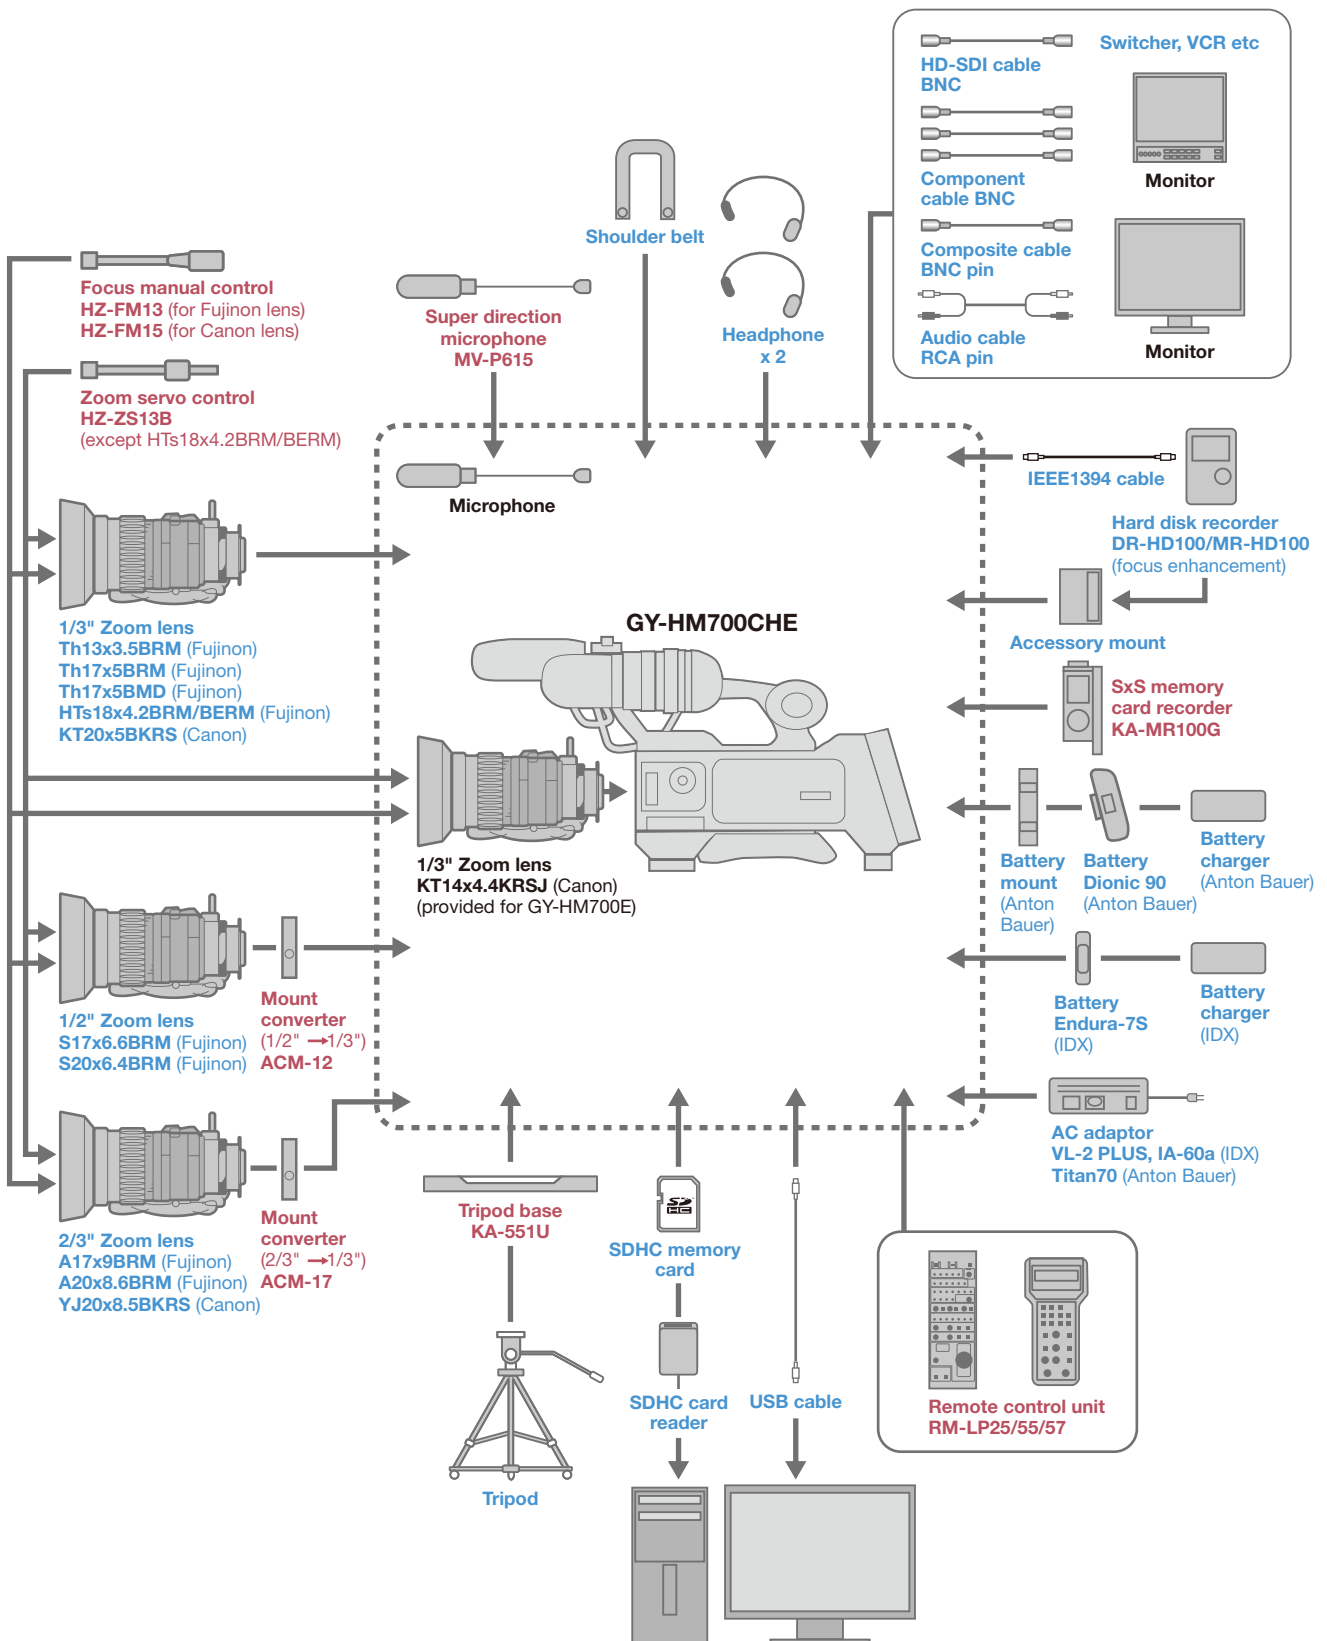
HD-SDI cable BNC

Switcher, VCR etc

Monitor

Component cable BNC

Composite cable BNC pin

Audio cable RCA pin

Monitor

Shoulder belt

Headphone x 2

Focus manual control
HZ-FM13 (for Fujinon lens)
HZ-FM15 (for Canon lens)

Super direction microphone MV-P615

Zoom servo control
HZ-ZS13B
(except HTs18x4.2BRM/BERM)

Microphone

IEEE1394 cable

Hard disk recorder
DR-HD100/MR-HD100
(focus enhancement)

GY-HM700CHE

Accessory mount

1/3" Zoom lens
Th13x3.5BRM (Fujinon)
Th17x5BRM (Fujinon)
Th17x5BMD (Fujinon)
HTs18x4.2BRM/BERM (Fujinon)
KT20x5BKRS (Canon)

SxS memory card recorder
KA-MR100G

1/3" Zoom lens
KT14x4.4KRSJ (Canon)
(provided for GY-HM700E)

Battery mount (Anton Bauer)

Battery Dionic 90 (Anton Bauer)

Battery charger (Anton Bauer)

Mount converter
(1/2" →1/3")
ACM-12

1/2" Zoom lens
S17x6.6BRM (Fujinon)
S20x6.4BRM (Fujinon)

Battery Endura-7S (IDX)

Battery charger (IDX)

AC adaptor
VL-2 PLUS, IA-60a (IDX)
Titan70 (Anton Bauer)

Mount converter
(2/3" →1/3")
ACM-17

2/3" Zoom lens
A17x9BRM (Fujinon)
A20x8.6BRM (Fujinon)
YJ20x8.5BKRS (Canon)

Tripod base
KA-551U

SDHC memory card

Tripod

SDHC card reader

USB cable

Remote control unit
RM-LP25/55/57